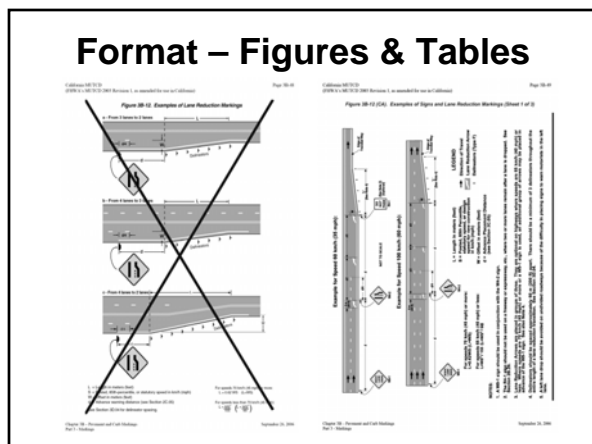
Format – Figures & Tables

California MUTCD

Page 3B-18

Figure 3B-12. Examples of Lane Reduction Markings

a - From 3 lanes to 2 lanes

b - From 4 lanes to 3 lanes

c - From 3 lanes to 2 lanes

Chapter 3B – Pavement and Curb Markings
Part 3 – Markings

September 26, 2006

California MUTCD

Page 3B-19

Figure 3B-12 (CA). Examples of Signs and Lane Reduction Markings (Sheet 1 of 3)

Example for Speed 60 km/h (35 mph)

Example for Speed 100 km/h (60 mph)

LEGEND

NOTES:

Chapter 3B – Pavement and Curb Markings
Part 3 – Markings

September 26, 2006